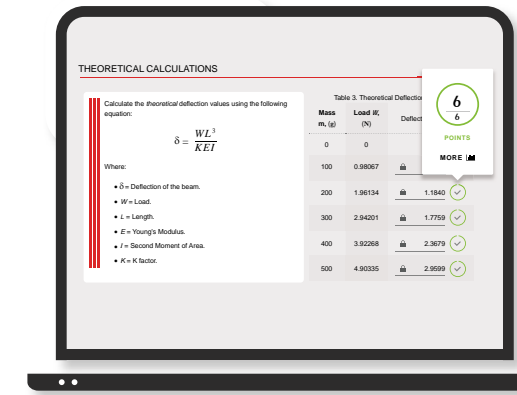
THEORETICAL CALCULATIONS

Calculate the *theoretical* deflection values using the following equation:

$\delta = \frac{WL^3}{KEI}$

Where:

- $\delta$ = Deflection of the beam.
- $W$ = Load.
- $L$ = Length.
- $E$ = Young's Modulus.
- $I$ = Second Moment of Area.
- $K$ = K factor.

Table 3. Theoretical Deflectio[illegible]

| Mass m, (g) | Load W, (N) | Deflect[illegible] |
|---|---|---|
| 0 | 0 | |
| 100 | 0.98067 | |
| 200 | 1.96134 | 1.1840 |
| 300 | 2.94201 | 1.7759 |
| 400 | 3.92268 | 2.3679 |
| 500 | 4.90335 | 2.9599 |

$\frac{6}{6}$

POINTS

MORE